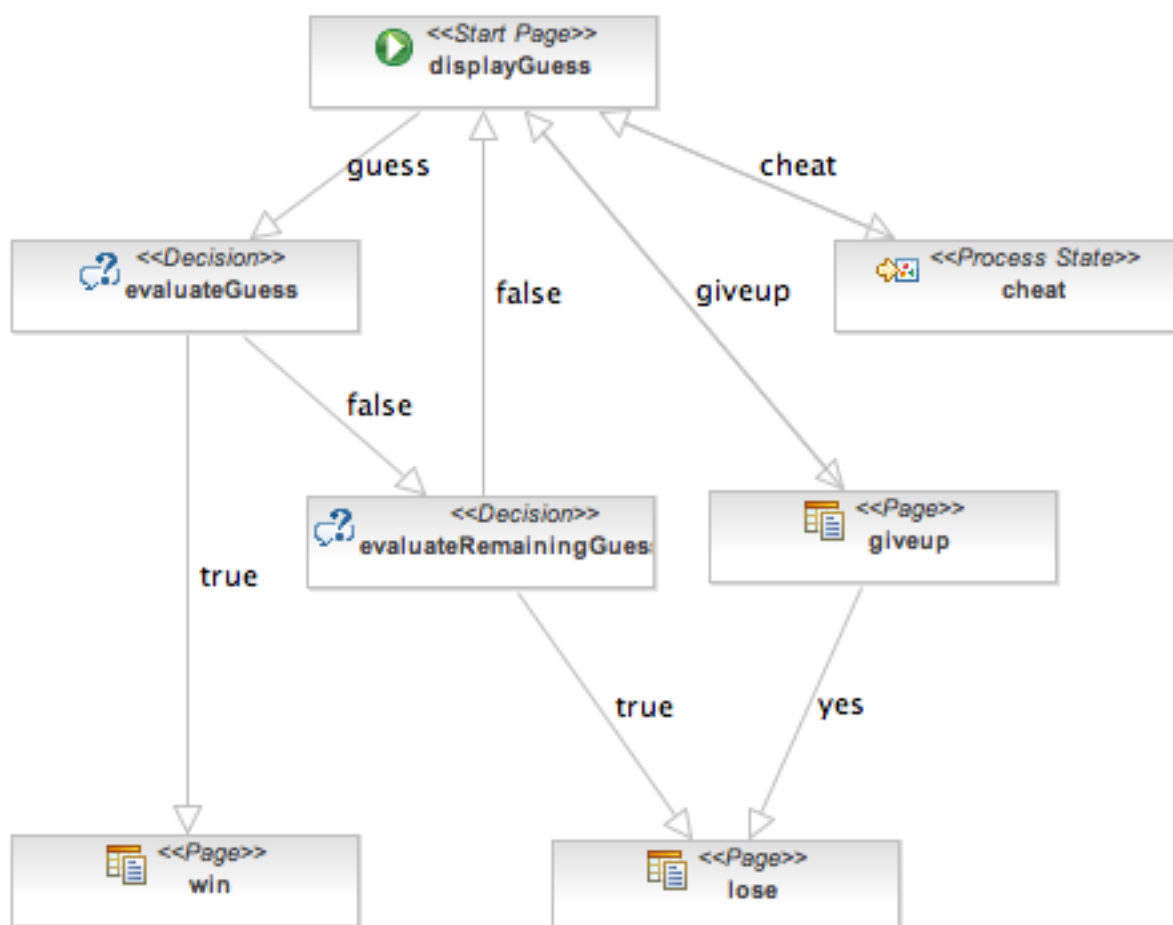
<<Start Page>>
displayGuess

guess

cheat

<<Decision>>
evaluateGuess

false

giveup

<<Process State>>
cheat

false

<<Decision>>
evaluateRemainingGues

<<Page>>
giveup

true

true

yes

<<Page>>
win

<<Page>>
lose